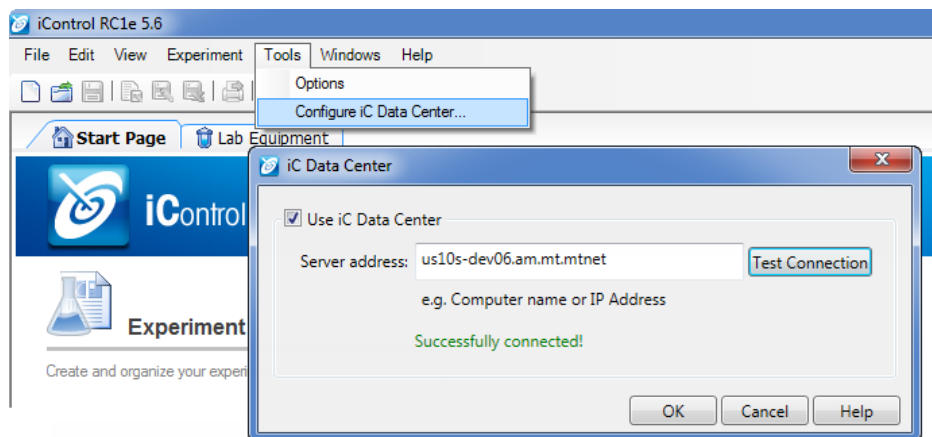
iControl RC1e 5.6

File Edit View Experiment Tools Windows Help

Options

Configure iC Data Center...

Start Page

Lab Equipment

iControl

Experiment

Create and organize your experi

iC Data Center

Use iC Data Center

Server address: us10s-dev06.am.mt.mtnet

Test Connection

e.g. Computer name or IP Address

Successfully connected!

OK Cancel Help